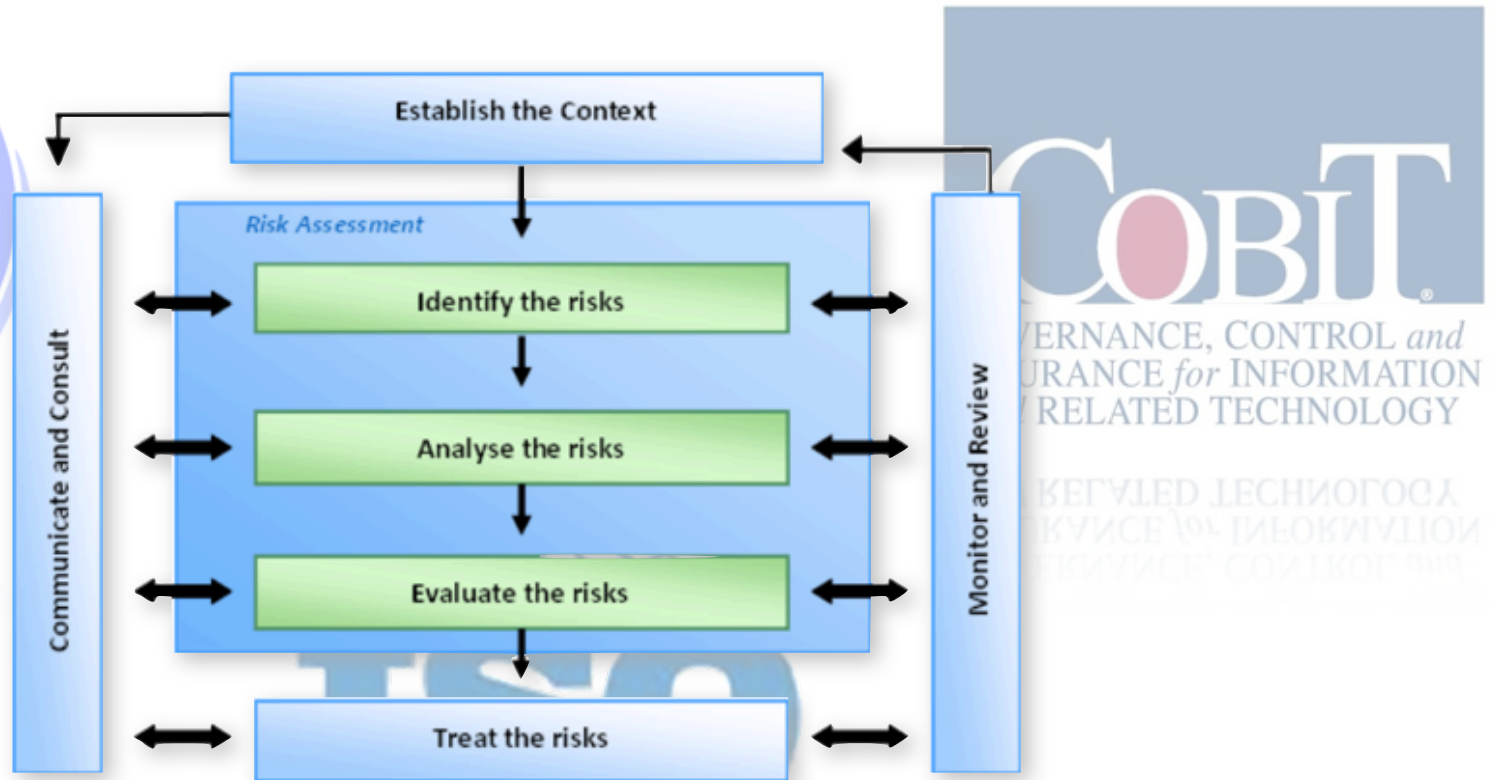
Establish the Context

Risk Assessment

Identify the risks

Analyse the risks

Evaluate the risks

Treat the risks

Communicate and Consult

Monitor and Review

COBIT®

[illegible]VERNANCE, CONTROL and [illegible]URANCE for INFORMATION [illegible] RELATED TECHNOLOGY